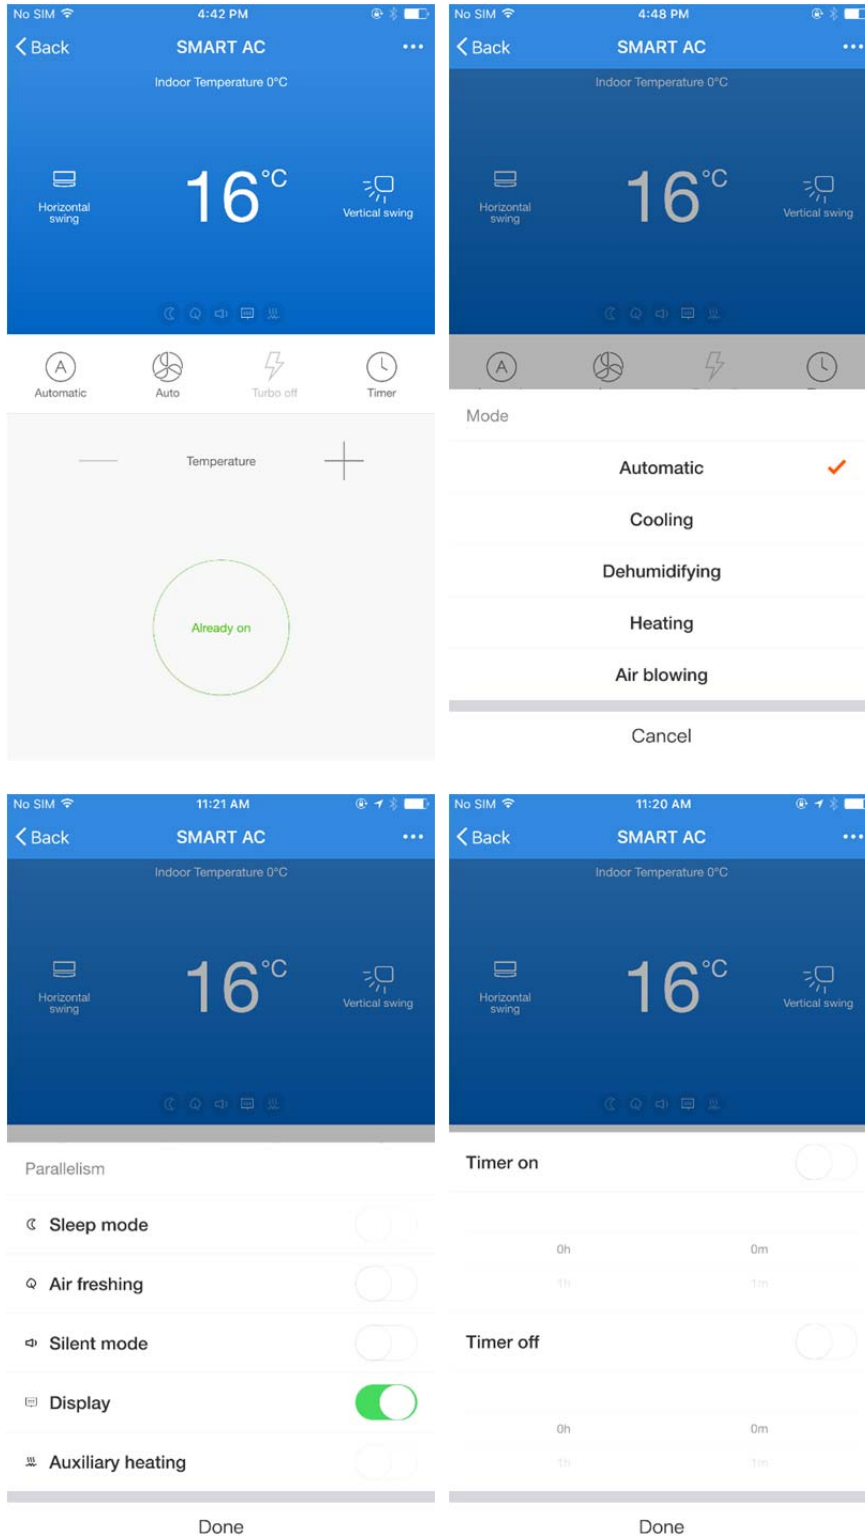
No SIM 4:42 PM

Back SMART AC ...

Indoor Temperature 0°C

Horizontal swing

16°C

Vertical swing

Automatic Auto Turbo off Timer

Temperature

Already on

No SIM 4:48 PM

Back SMART AC ...

Indoor Temperature 0°C

Horizontal swing

16°C

Vertical swing

Mode

Automatic

Cooling

Dehumidifying

Heating

Air blowing

Cancel

No SIM 11:21 AM

Back SMART AC ...

Indoor Temperature 0°C

Horizontal swing

16°C

Vertical swing

Parallelism

Sleep mode

Air freshing

Silent mode

Display

Auxiliary heating

Done

No SIM 11:20 AM

Back SMART AC ...

Indoor Temperature 0°C

Horizontal swing

16°C

Vertical swing

Timer on

0h 0m

1h 1m

Timer off

0h 0m

1h 1m

Done